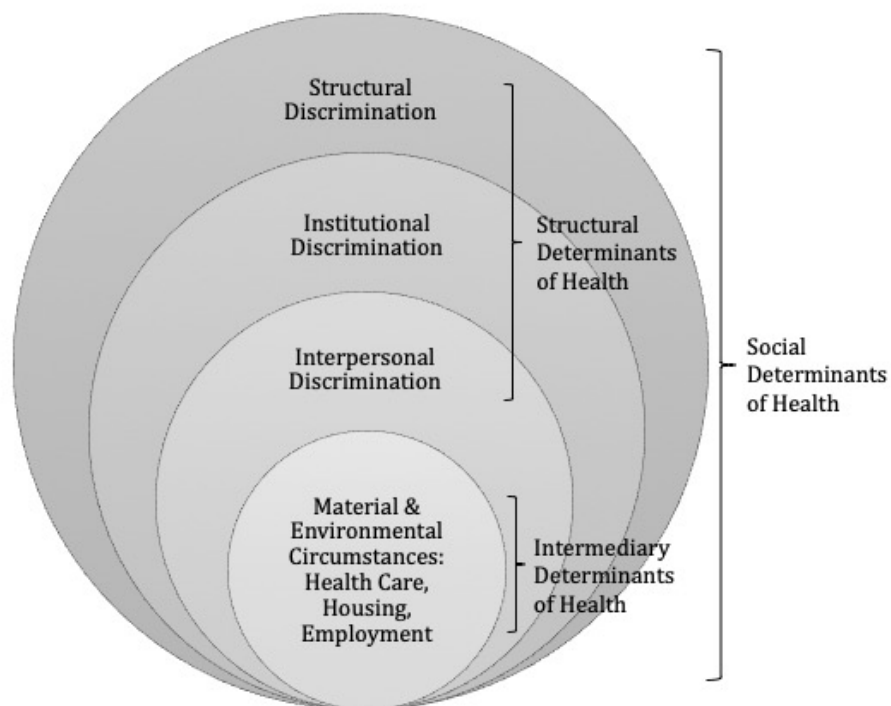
Structural Discrimination

Institutional Discrimination

Interpersonal Discrimination

Material & Environmental Circumstances: Health Care, Housing, Employment

Structural Determinants of Health

Intermediary Determinants of Health

Social Determinants of Health